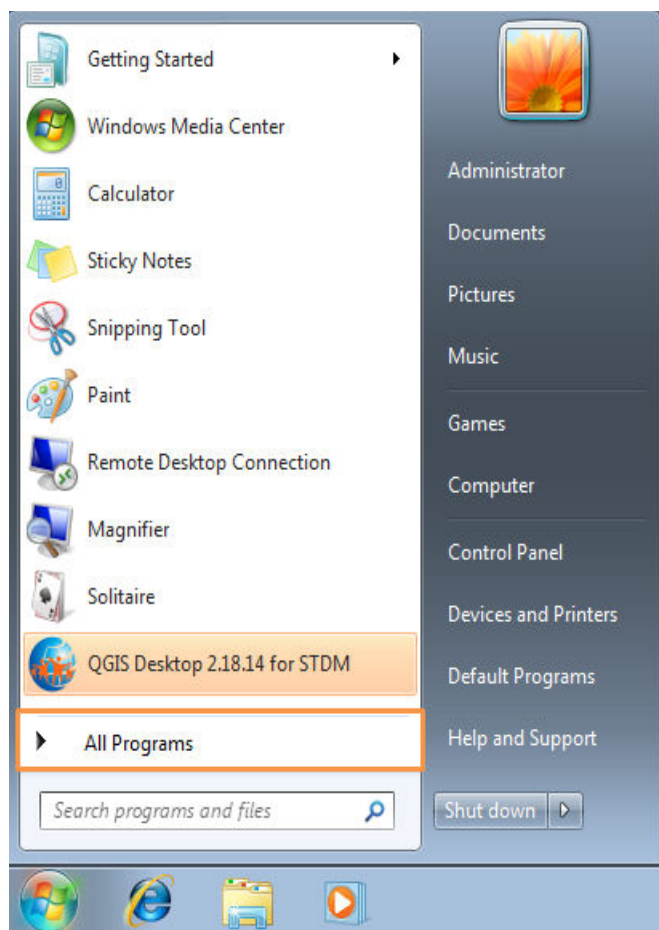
Getting Started
Windows Media Center
Calculator
Sticky Notes
Snipping Tool
Paint
Remote Desktop Connection
Magnifier
Solitaire
QGIS Desktop 2.18.14 for STDM
All Programs
Search programs and files

Administrator
Documents
Pictures
Music
Games
Computer
Control Panel
Devices and Printers
Default Programs
Help and Support
Shut down